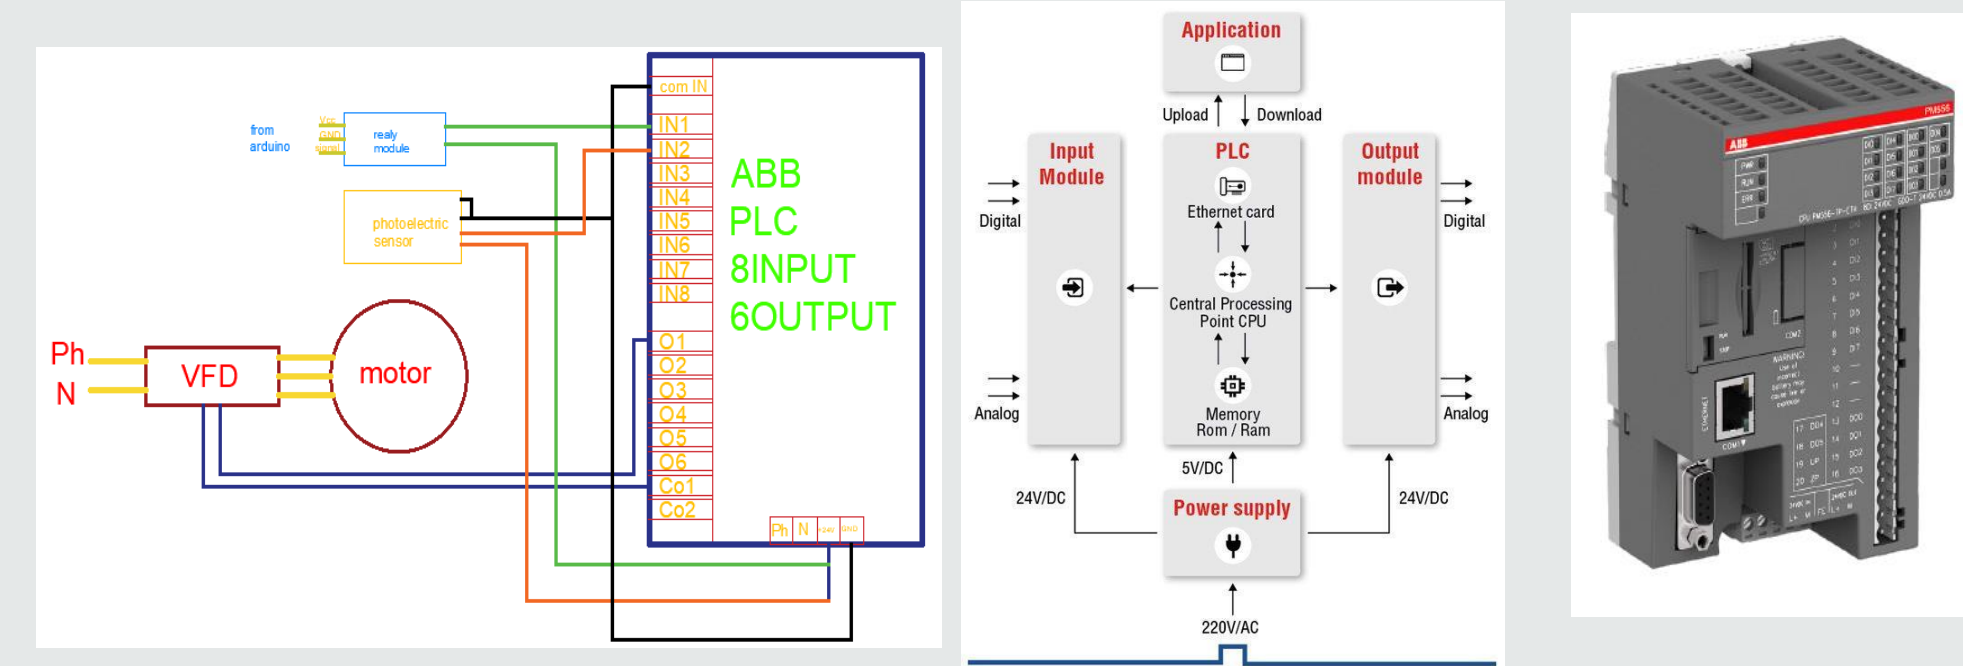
from arduino

Vcc
GND
signal

realy module

photoelectric sensor

Ph
N

VFD

motor

com IN
IN1
IN2
IN3
IN4
IN5
IN6
IN7
IN8
O1
O2
O3
O4
O5
O6
Co1
Co2

ABB
PLC
8INPUT
6OUTPUT

Ph N +24V GND

Application

Upload Download

Input Module

PLC

Output module

Digital

Ethernet card

Digital

Central Processing Point CPU

Analog

Memory Rom / Ram

Analog

5V/DC

24V/DC

24V/DC

Power supply

220V/AC

ABB
PM556